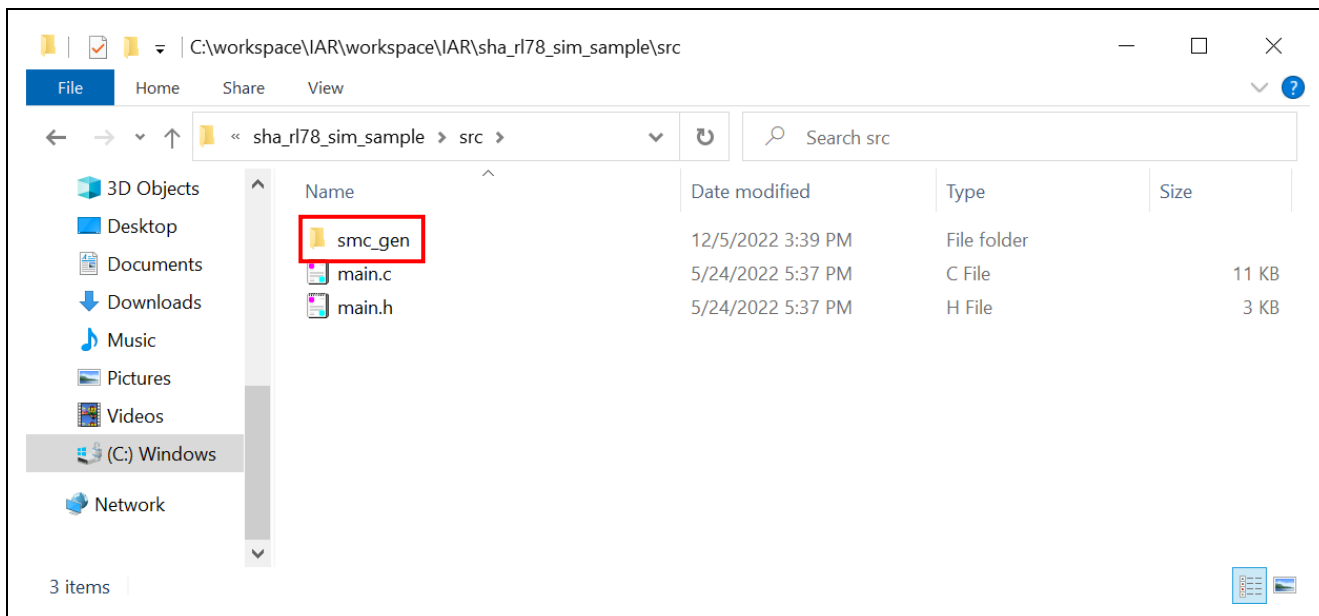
C:\workspace\IAR\workspace\IAR\sha_rl78_sim_sample\src

File Home Share View

« sha_rl78_sim_sample > src >

Search src

3D Objects
Desktop
Documents
Downloads
Music
Pictures
Videos
(C:) Windows
Network

| Name | Date modified | Type | Size |
|---|---|---|---|
| smc_gen | 12/5/2022 3:39 PM | File folder | |
| main.c | 5/24/2022 5:37 PM | C File | 11 KB |
| main.h | 5/24/2022 5:37 PM | H File | 3 KB |

3 items